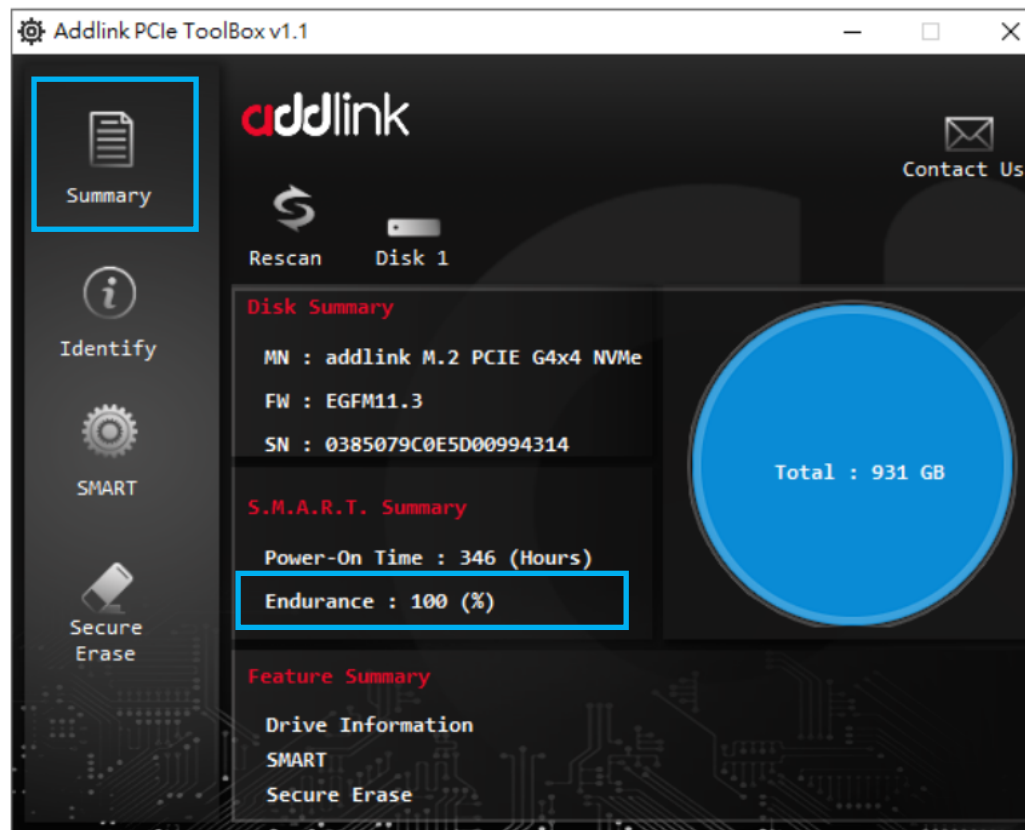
Addlink PCIe ToolBox v1.1

Summary

Identify

SMART

Secure Erase

addlink

Contact Us

Rescan

Disk 1

Disk Summary

MN : addlink M.2 PCIE G4x4 NVMe

FW : EGFM11.3

SN : 0385079C0E5D00994314

S.M.A.R.T. Summary

Power-On Time : 346 (Hours)

Endurance : 100 (%)

Total : 931 GB

Feature Summary

Drive Information

SMART

Secure Erase